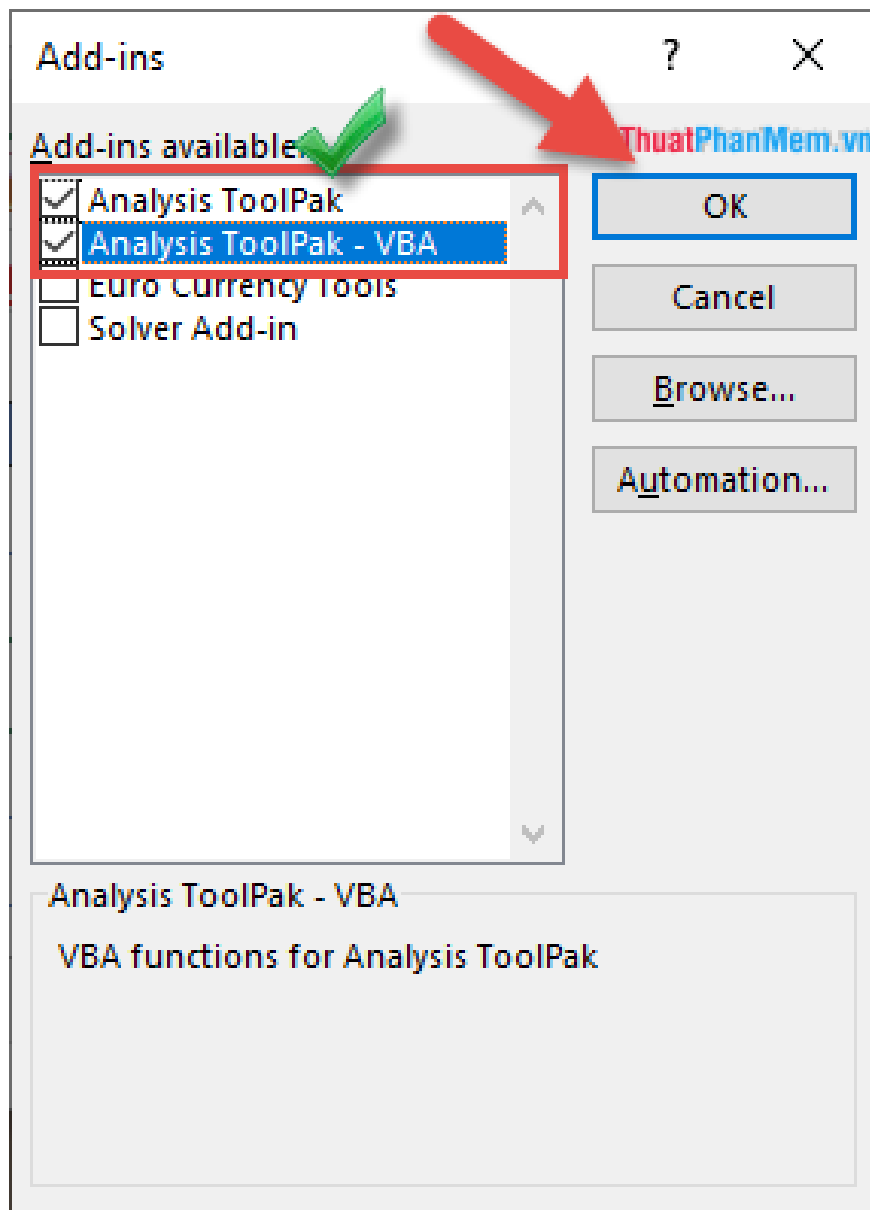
Add-ins

?

X

Add-ins available:

ThuatPhanMem.vn

Analysis ToolPak

Analysis ToolPak - VBA

Euro Currency Tools

Solver Add-in

OK

Cancel

Browse...

Automation...

Analysis ToolPak - VBA

VBA functions for Analysis ToolPak